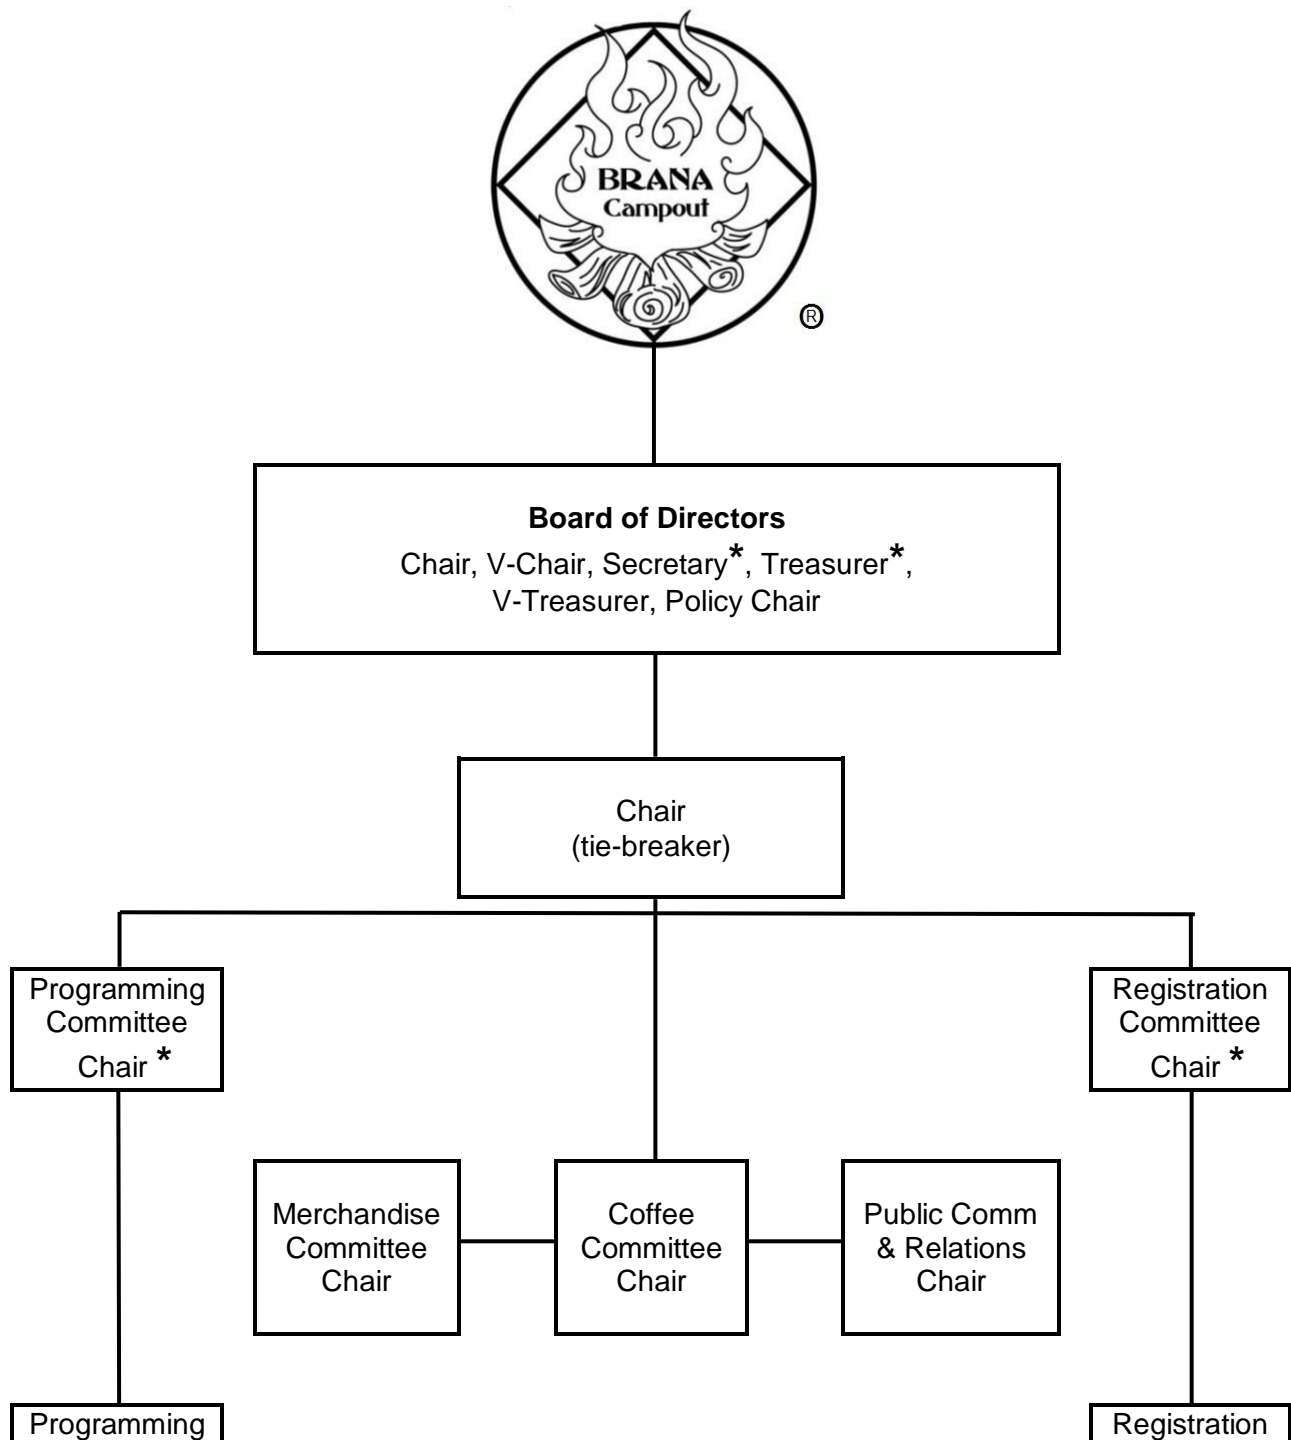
BRANA
Campout
®

**Board of Directors**
Chair, V-Chair, Secretary*, Treasurer*, V-Treasurer, Policy Chair

Chair
(tie-breaker)

Programming Committee Chair *

Registration Committee Chair *

Merchandise Committee Chair

Coffee Committee Chair

Public Comm & Relations Chair

Programming

Registration